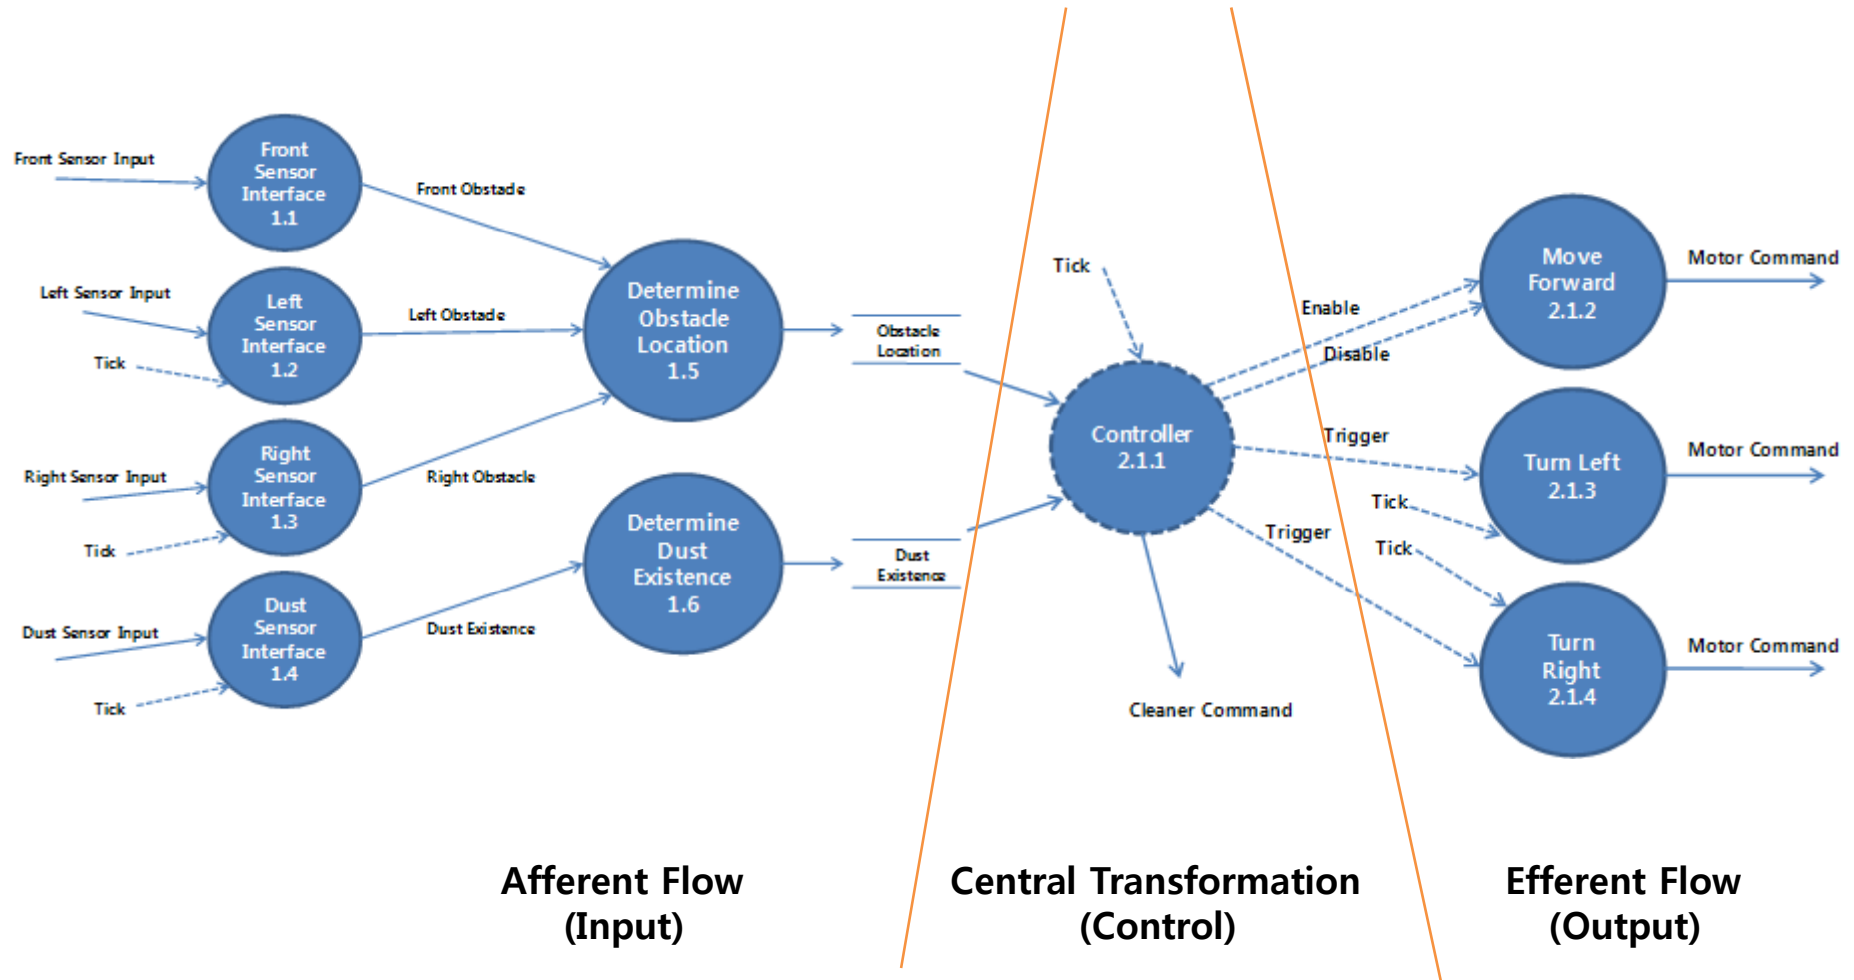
Front Sensor Input

Front Sensor Interface 1.1

Front Obstacle

Left Sensor Input

Left Sensor Interface 1.2

Left Obstacle

Tick

Right Sensor Input

Right Sensor Interface 1.3

Right Obstacle

Tick

Dust Sensor Input

Dust Sensor Interface 1.4

Dust Existence

Tick

Determine Obstacle Location 1.5

Determine Dust Existence 1.6

Obstacle Location

Dust Existence

Tick

Controller 2.1.1

Cleaner Command

Enable

Disable

Trigger

Trigger

Tick

Tick

Move Forward 2.1.2

Turn Left 2.1.3

Turn Right 2.1.4

Motor Command

Motor Command

Motor Command

Afferent Flow (Input)

Central Transformation (Control)

Efferent Flow (Output)